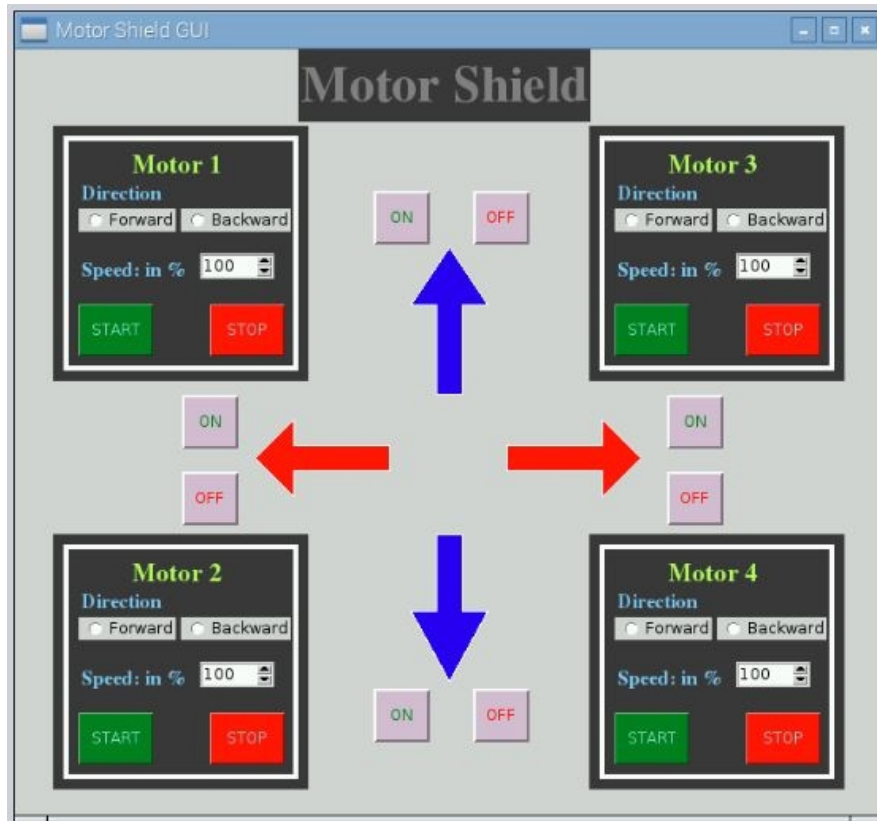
Motor Shield GUI

Motor Shield

Motor 1
Direction
Forward Backward
Speed: in % 100
START STOP

ON OFF

Motor 3
Direction
Forward Backward
Speed: in % 100
START STOP

ON
OFF

ON
OFF

Motor 2
Direction
Forward Backward
Speed: in % 100
START STOP

ON OFF

Motor 4
Direction
Forward Backward
Speed: in % 100
START STOP